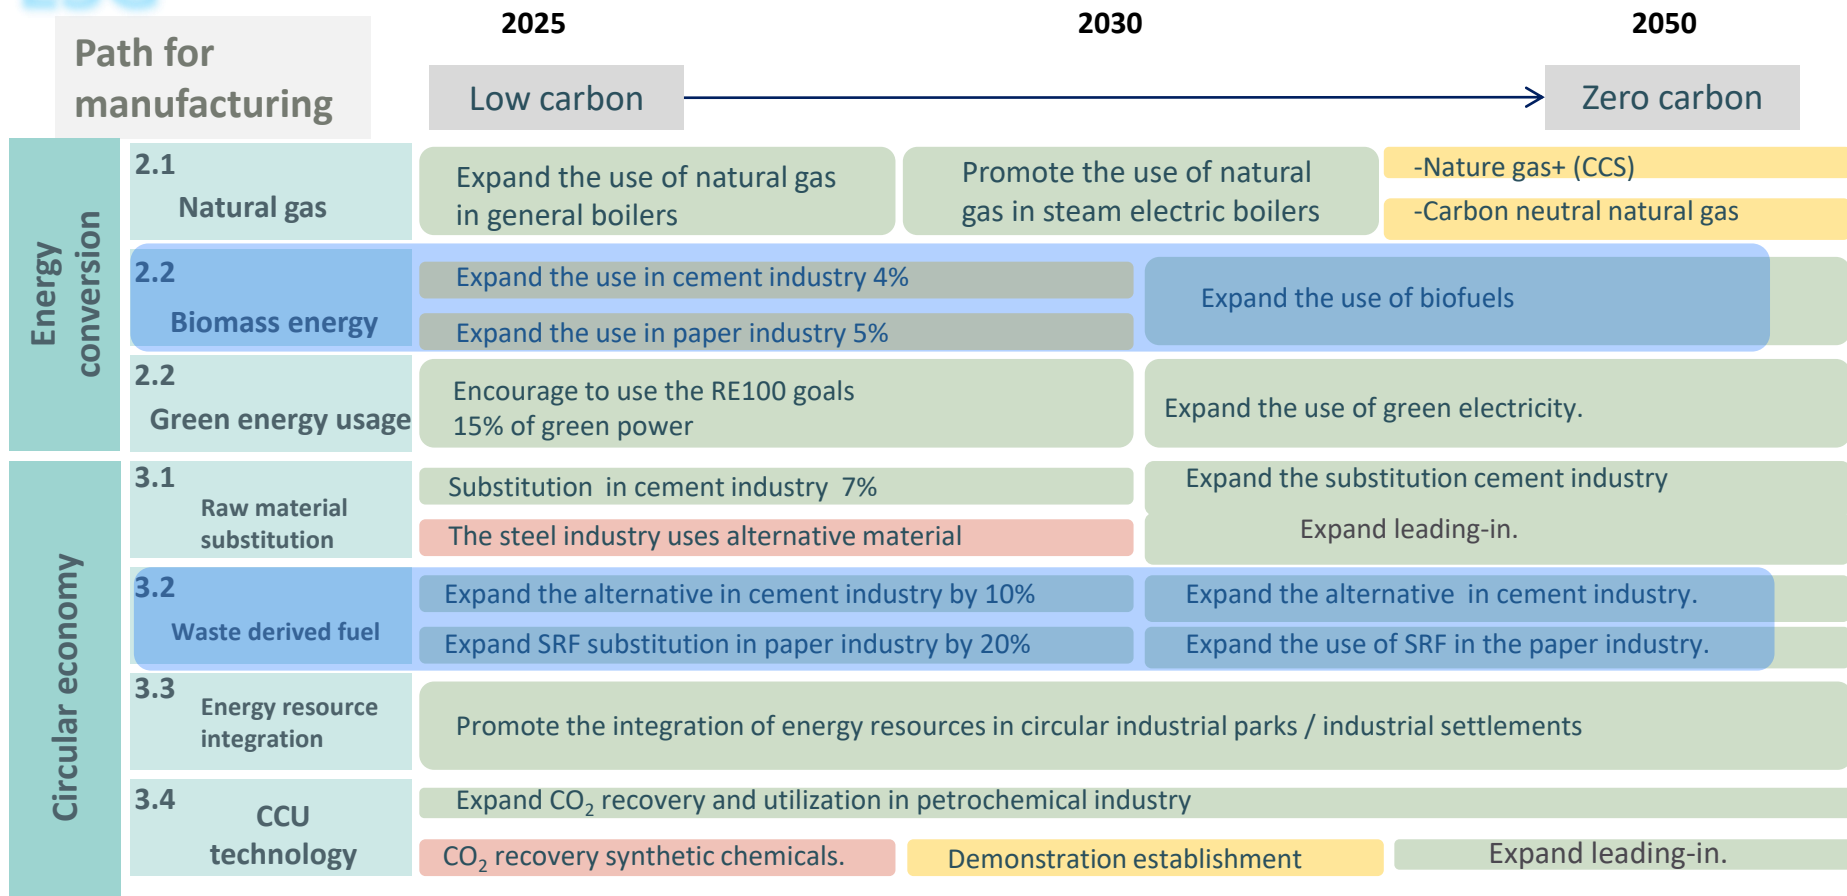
Path for manufacturing

2025

2030

2050

Low carbon

Zero carbon

Energy conversion

2.1 Natural gas

Expand the use of natural gas in general boilers

Promote the use of natural gas in steam electric boilers

-Nature gas+ (CCS)

-Carbon neutral natural gas

2.2 Biomass energy

Expand the use in cement industry 4%

Expand the use in paper industry 5%

Expand the use of biofuels

2.2 Green energy usage

Encourage to use the RE100 goals 15% of green power

Expand the use of green electricity.

Circular economy

3.1 Raw material substitution

Substitution in cement industry 7%

The steel industry uses alternative material

Expand the substitution cement industry

Expand leading-in.

3.2 Waste derived fuel

Expand the alternative in cement industry by 10%

Expand SRF substitution in paper industry by 20%

Expand the alternative in cement industry.

Expand the use of SRF in the paper industry.

3.3 Energy resource integration

Promote the integration of energy resources in circular industrial parks / industrial settlements

3.4 CCU technology

Expand $CO_2$ recovery and utilization in petrochemical industry

$CO_2$ recovery synthetic chemicals.

Demonstration establishment

Expand leading-in.